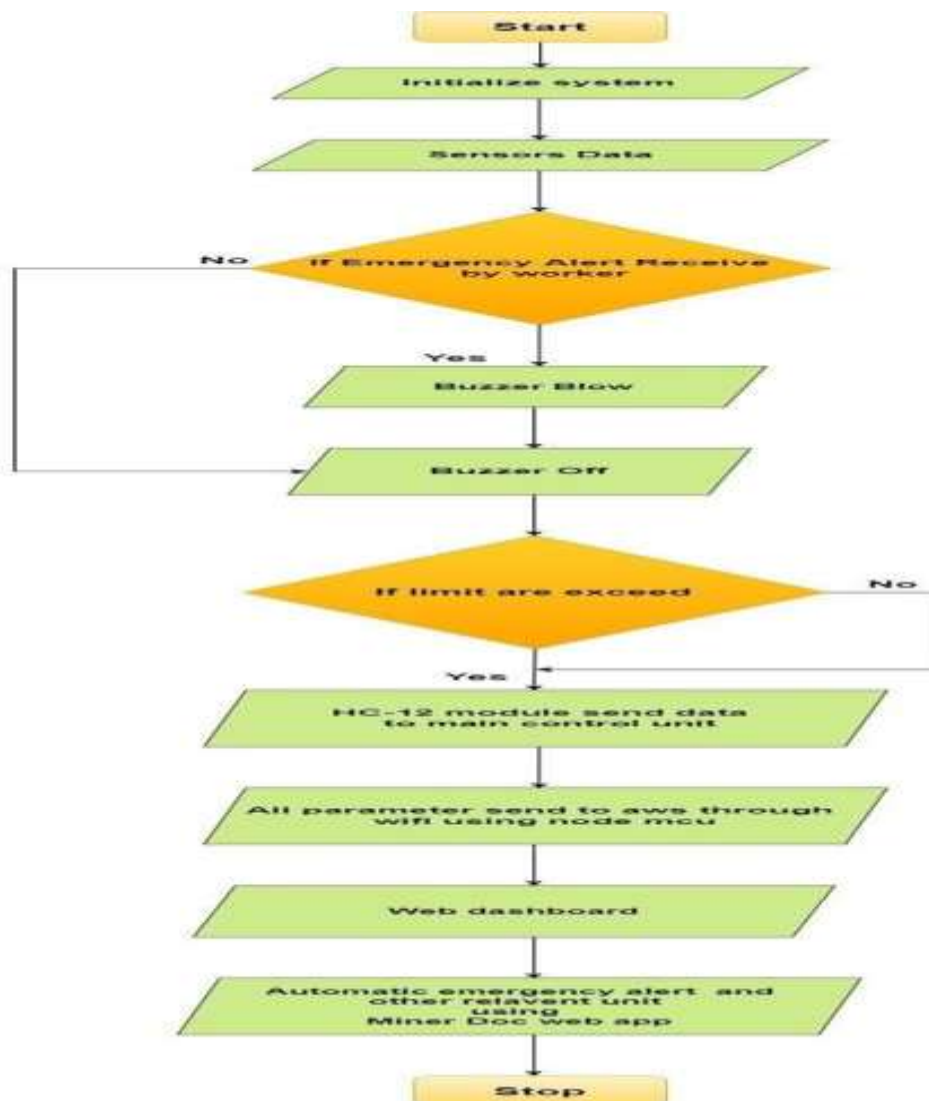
Start

Initialize system

Sensors Data

No

If Emergency Alert Receive by worker

Yes

Buzzer Blow

Buzzer Off

If limit are exceed

No

Yes

HC-12 module send data to main control unit

All parameter send to aws through wifi using node mcu

Web dashboard

Automatic emergency alert and other relavent unit using Miner Doc web app

Stop